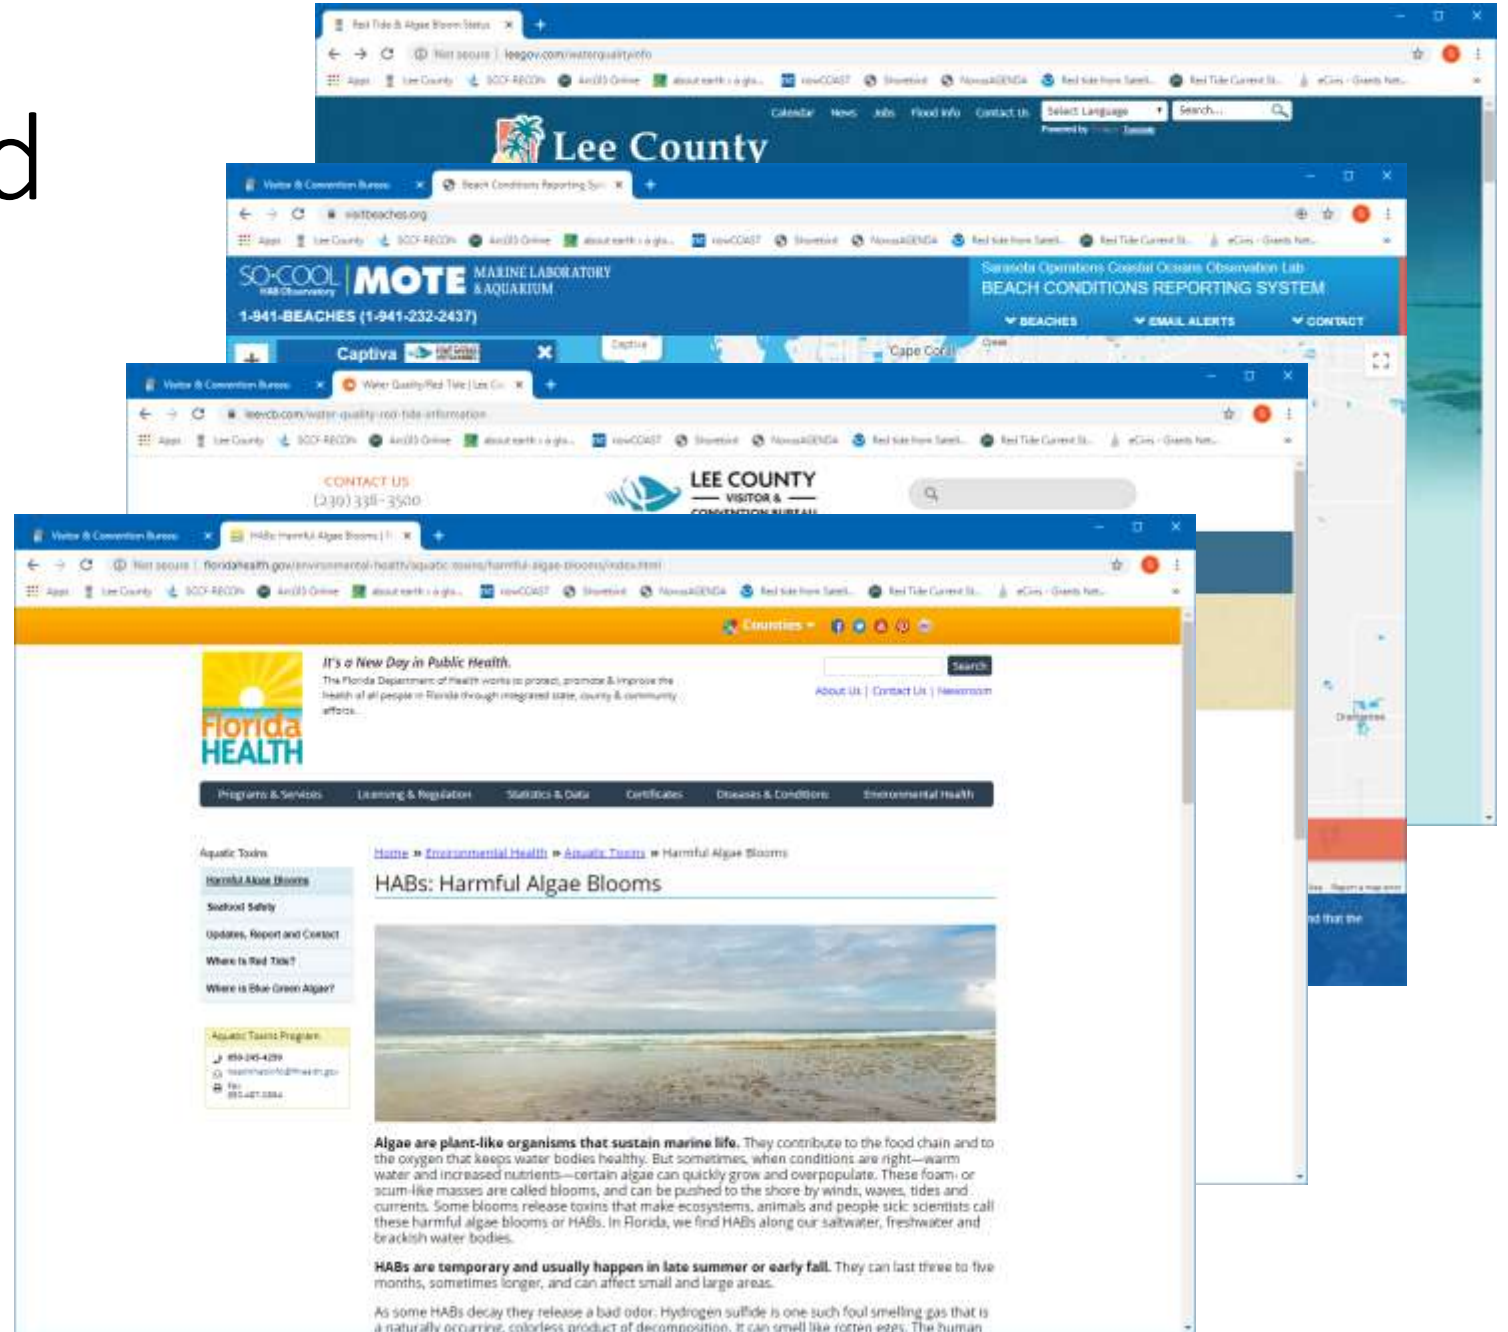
d

Red Tide & Algae Bloom Status
Not secure | leegov.com/waterqualityinfo
Apps Lee County SCCF-RECON ArcGIS Online about earth › a glo... nowCOAST Shoretrek NowaaGENDA Red tide from Satell... Red Tide Current St... eCivis - Grants Net...
Calendar News Jobs Flood Info Contact Us Select Language Search...
Lee County

Visitor & Convention Bureau
Beach Conditions Reporting Sys
visitbeaches.org
SO-COOL MOTE MARINE LABORATORY & AQUARIUM
1-941-BEACHES (1-941-232-2437)
Sarasota Operations Coastal Oceans Observation Lab
BEACH CONDITIONS REPORTING SYSTEM
BEACHES EMAIL ALERTS CONTACT
Captiva
Cape Coral

Visitor & Convention Bureau
Water Quality/Red Tide | Lee Co
leevcb.com/water-quality-red-tide-information
CONTACT US
(239) 338-3500
LEE COUNTY VISITOR & CONVENTION BUREAU

Visitor & Convention Bureau
HABs: Harmful Algae Blooms
Not secure | floridahealth.gov/environmental-health/aquatic-toxins/harmful-algae-blooms/index.html
Counties
It's a New Day in Public Health.
The Florida Department of Health works to protect, promote & improve the health of all people in Florida through integrated state, county & community efforts.
Search
About Us | Contact Us | Newsroom
Florida HEALTH
Programs & Services Licensing & Regulation Statistics & Data Certificates Diseases & Conditions Environmental Health
Aquatic Toxins
Harmful Algae Blooms
Seafood Safety
Updates, Report and Contact
Where Is Red Tide?
Where is Blue Green Algae?
Aquatic Toxins Program
850-245-4250
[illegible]
Fax: 850-487-0864
Home » Environmental Health » Aquatic Toxins » Harmful Algae Blooms
HABs: Harmful Algae Blooms

Algae are plant-like organisms that sustain marine life. They contribute to the food chain and to the oxygen that keeps water bodies healthy. But sometimes, when conditions are right—warm water and increased nutrients—certain algae can quickly grow and overpopulate. These foam- or scum-like masses are called blooms, and can be pushed to the shore by winds, waves, tides and currents. Some blooms release toxins that make ecosystems, animals and people sick; scientists call these harmful algae blooms or HABs. In Florida, we find HABs along our saltwater, freshwater and brackish water bodies.

HABs are temporary and usually happen in late summer or early fall. They can last three to five months, sometimes longer, and can affect small and large areas.

As some HABs decay they release a bad odor. Hydrogen sulfide is one such foul smelling gas that is a naturally occurring, colorless product of decomposition. It can smell like rotten eggs. The human

Orangetree
nd that the